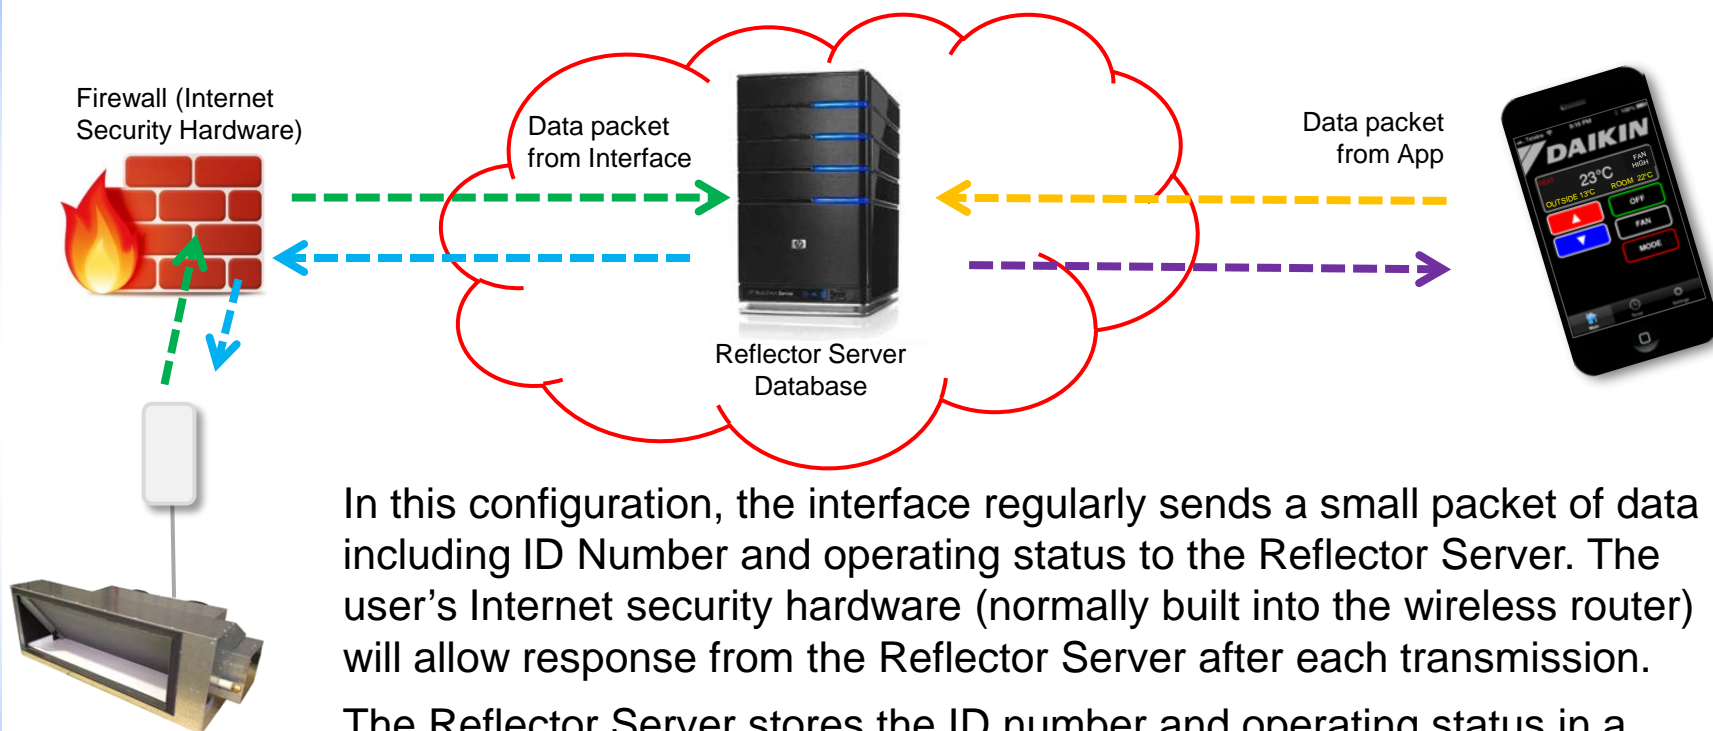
Firewall (Internet Security Hardware)

Data packet from Interface

Reflector Server Database

Data packet from App

DAIKIN
23°C
FAN HIGH
OUTSIDE 13°C
ROOM 22°C
OFF
FAN
MODE

In this configuration, the interface regularly sends a small packet of data including ID Number and operating status to the Reflector Server. The user's Internet security hardware (normally built into the wireless router) will allow response from the Reflector Server after each transmission.

The Reflector Server stores the ID number and operating status in a